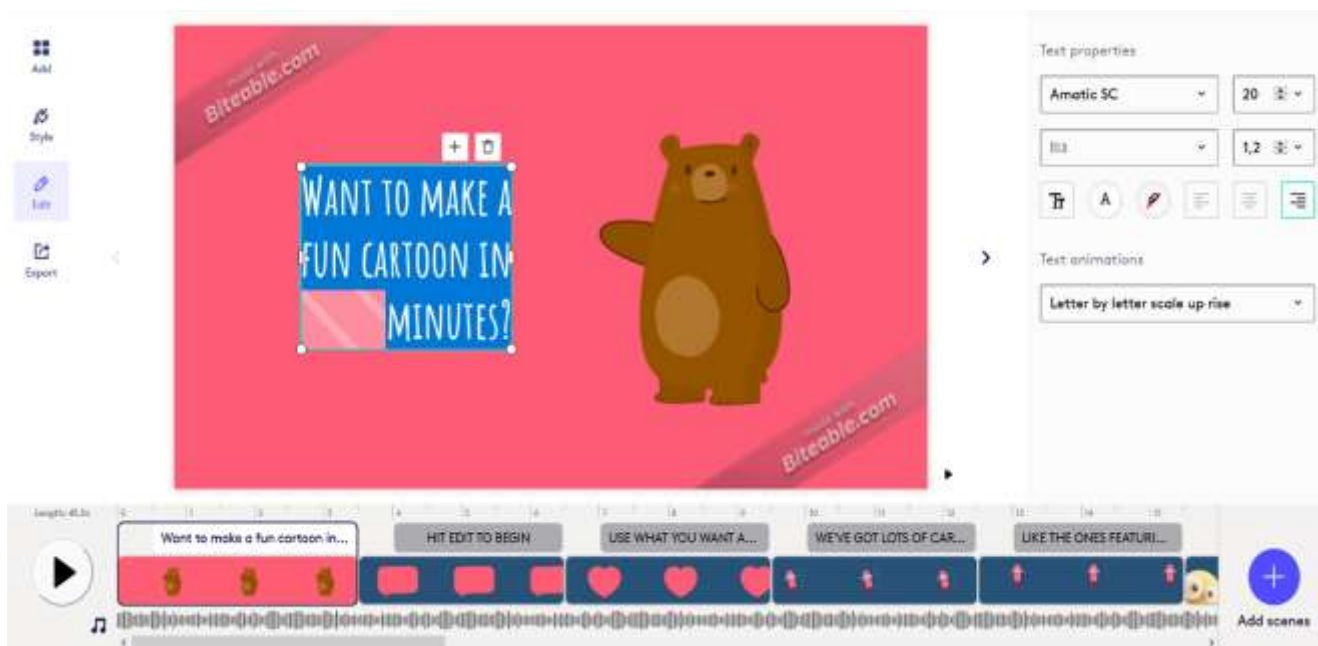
Add

Style

Edit

Export

made with
Biteable.com

+

WANT TO MAKE A FUN CARTOON IN MINUTES?

made with
Biteable.com

Text properties

Amatic SC

20

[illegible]

1,2

Tr

A

Text animations

Letter by letter scale up rise

Length: 45.3s

Want to make a fun cartoon in...

HIT EDIT TO BEGIN

USE WHAT YOU WANT A...

WE'VE GOT LOTS OF CAR...

LIKE THE ONES FEATURI...

Add scenes